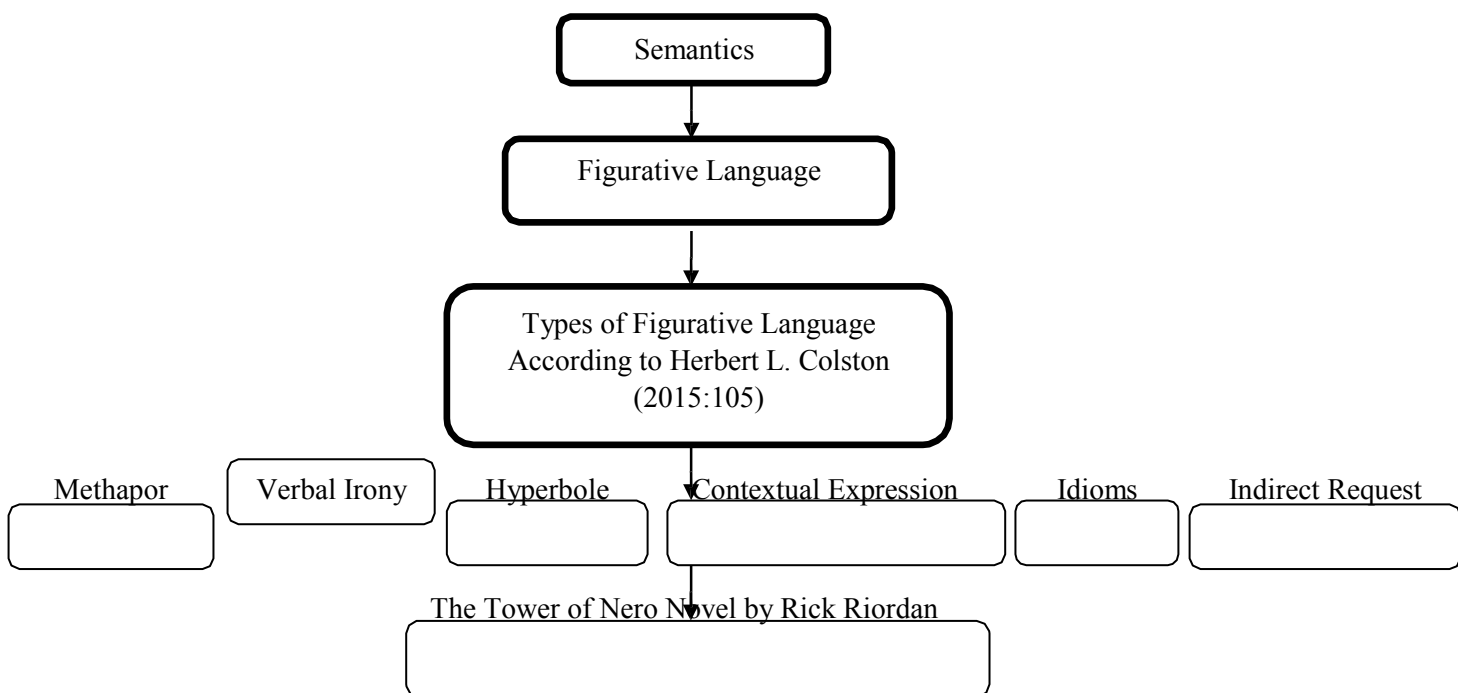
Semantics

Figurative Language

Types of Figurative Language According to Herbert L. Colston (2015:105)

Methapor

Verbal Irony

Hyperbole

Contextual Expression

Idioms

Indirect Request

The Tower of Nero Novel by Rick Riordan